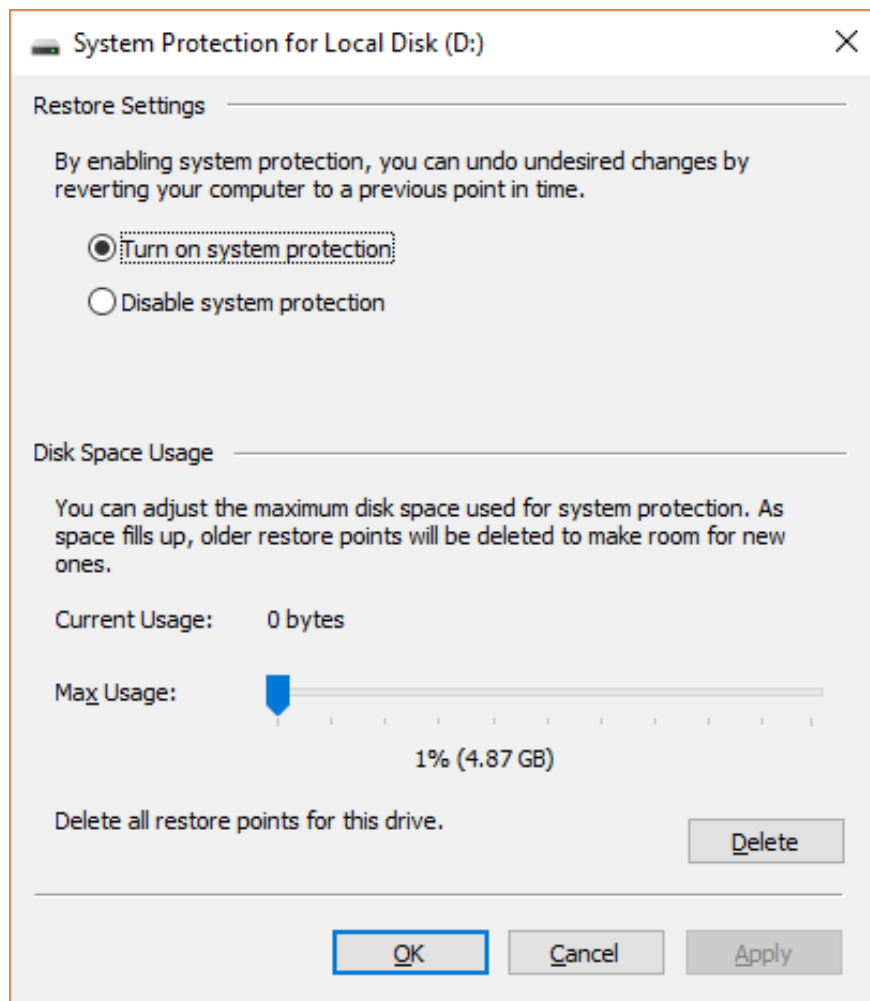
System Protection for Local Disk (D:)

Restore Settings

By enabling system protection, you can undo undesired changes by reverting your computer to a previous point in time.

Turn on system protection

Disable system protection

Disk Space Usage

You can adjust the maximum disk space used for system protection. As space fills up, older restore points will be deleted to make room for new ones.

Current Usage: 0 bytes

Max Usage:

1% (4.87 GB)

Delete all restore points for this drive.

Delete

OK

Cancel

Apply